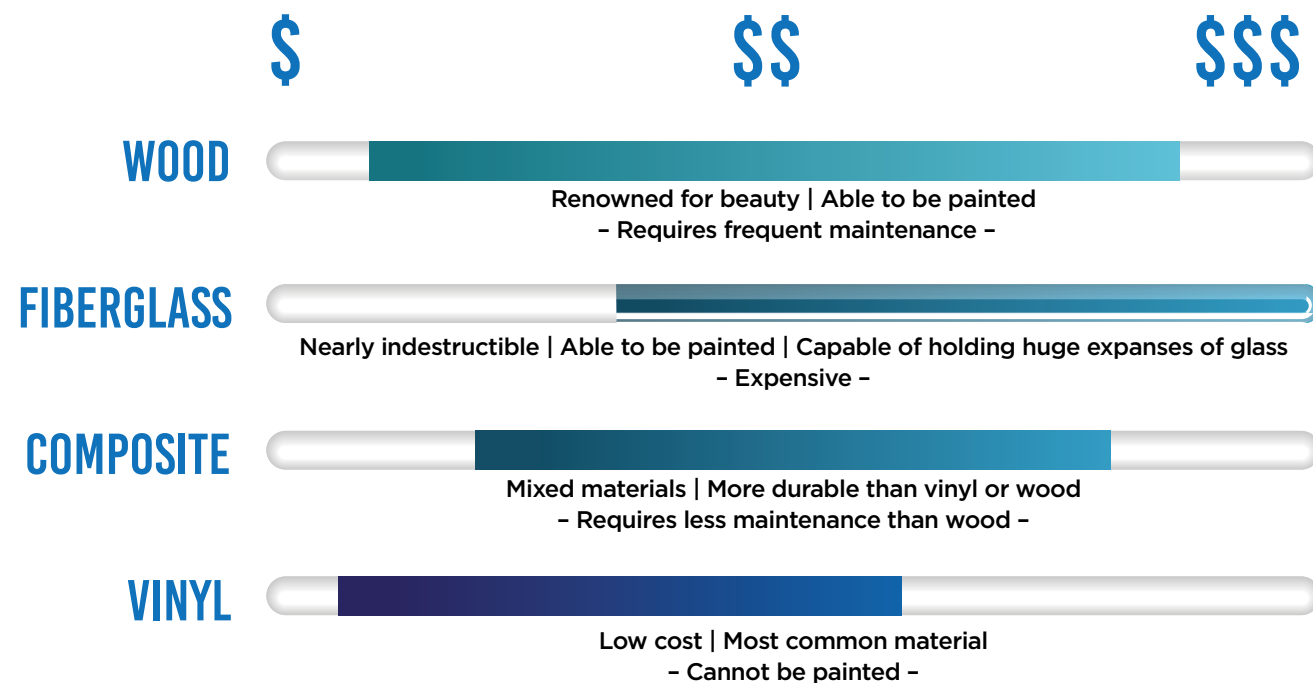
$ $$ $$$

WOOD

Renowned for beauty | Able to be painted
– Requires frequent maintenance –

FIBERGLASS

Nearly indestructible | Able to be painted | Capable of holding huge expanses of glass
– Expensive –

COMPOSITE

Mixed materials | More durable than vinyl or wood
– Requires less maintenance than wood –

VINYL

Low cost | Most common material
– Cannot be painted –